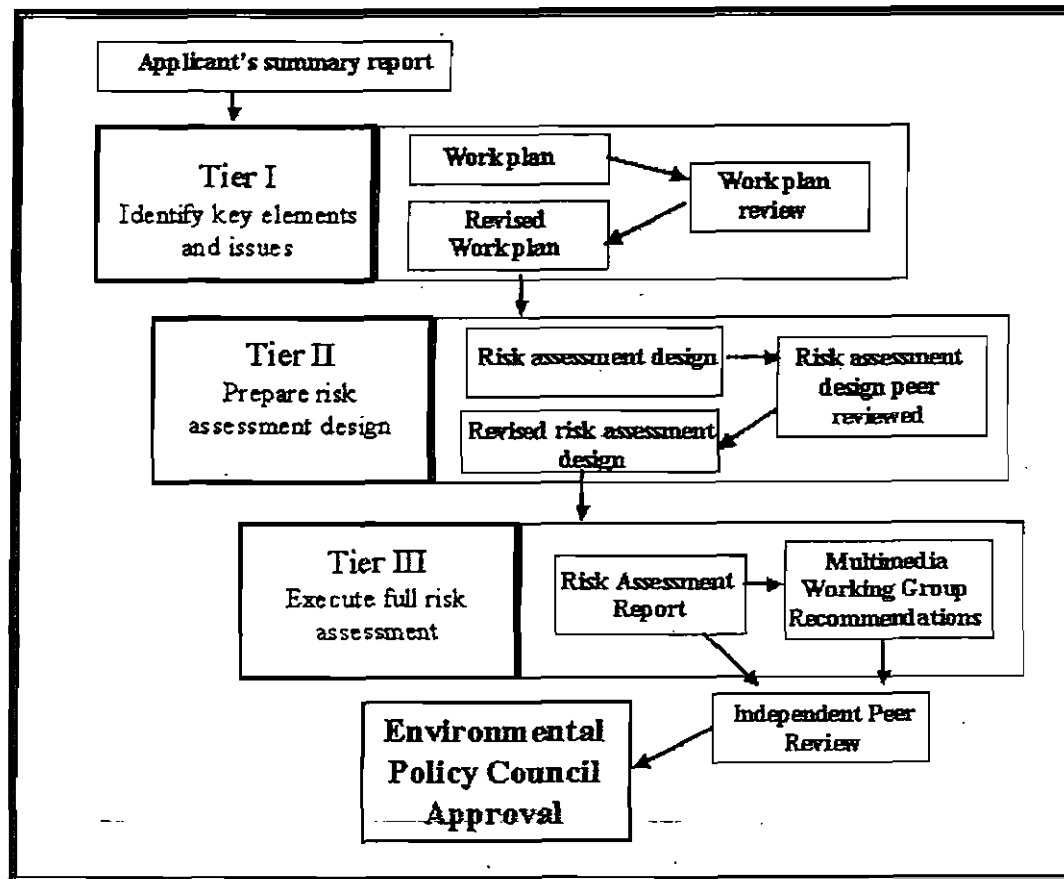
Applicant's summary report

Tier I
Identify key elements and issues

Workplan

Workplan review

Revised Workplan

Tier II
Prepare risk assessment design

Risk assessment design

Risk assessment design peer reviewed

Revised risk assessment design

Tier III
Execute full risk assessment

Risk Assessment Report

Multimedia Working Group Recommendations

Independent Peer Review

Environmental Policy Council Approval